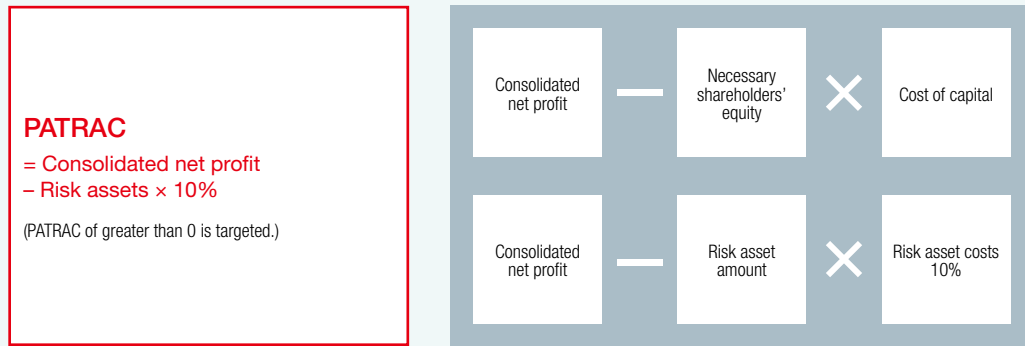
PATRAC
= Consolidated net profit
– Risk assets × 10%

(PATRAC of greater than 0 is targeted.)

Consolidated net profit — Necessary shareholders' equity × Cost of capital

Consolidated net profit — Risk asset amount × Risk asset costs 10%